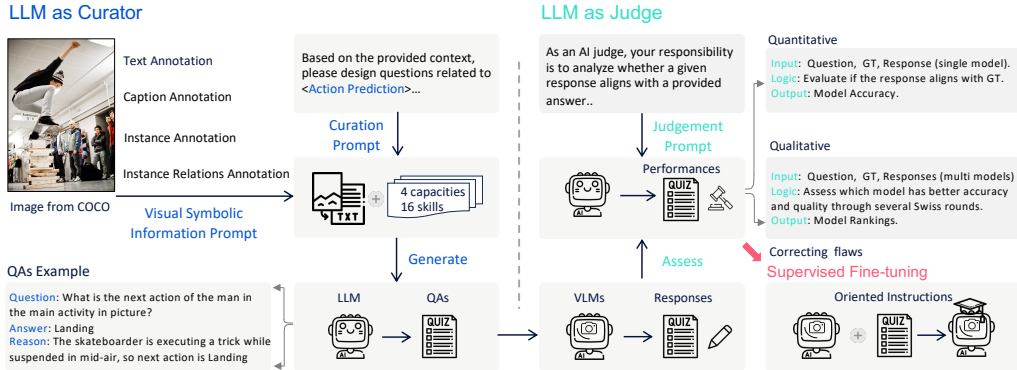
LLM as Curator

Text Annotation

Caption Annotation

Instance Annotation

Instance Relations Annotation

Image from COCO

Based on the provided context, please design questions related to <Action Prediction>...

Curation Prompt

Visual Symbolic Information Prompt

TXT

4 capacities 16 skills

Generate

QAs Example

Question: What is the next action of the man in the main activity in picture?
Answer: Landing
Reason: The skateboarder is executing a trick while suspended in mid-air, so next action is Landing

LLM

QAs

QUIZ

AI

LLM as Judge

As an AI judge, your responsibility is to analyze whether a given response aligns with a provided answer..

Judgement Prompt

Performances

QUIZ

AI

Assess

VLMs

Responses

QUIZ

AI

Quantitative

Input: Question, GT, Response (single model).
Logic: Evaluate if the response aligns with GT.
Output: Model Accuracy.

Qualitative

Input: Question, GT, Responses (multi models)
Logic: Assess which model has better accuracy and quality through several Swiss rounds.
Output: Model Rankings.

Correcting flaws

Supervised Fine-tuning

Oriented Instructions

AI

AI